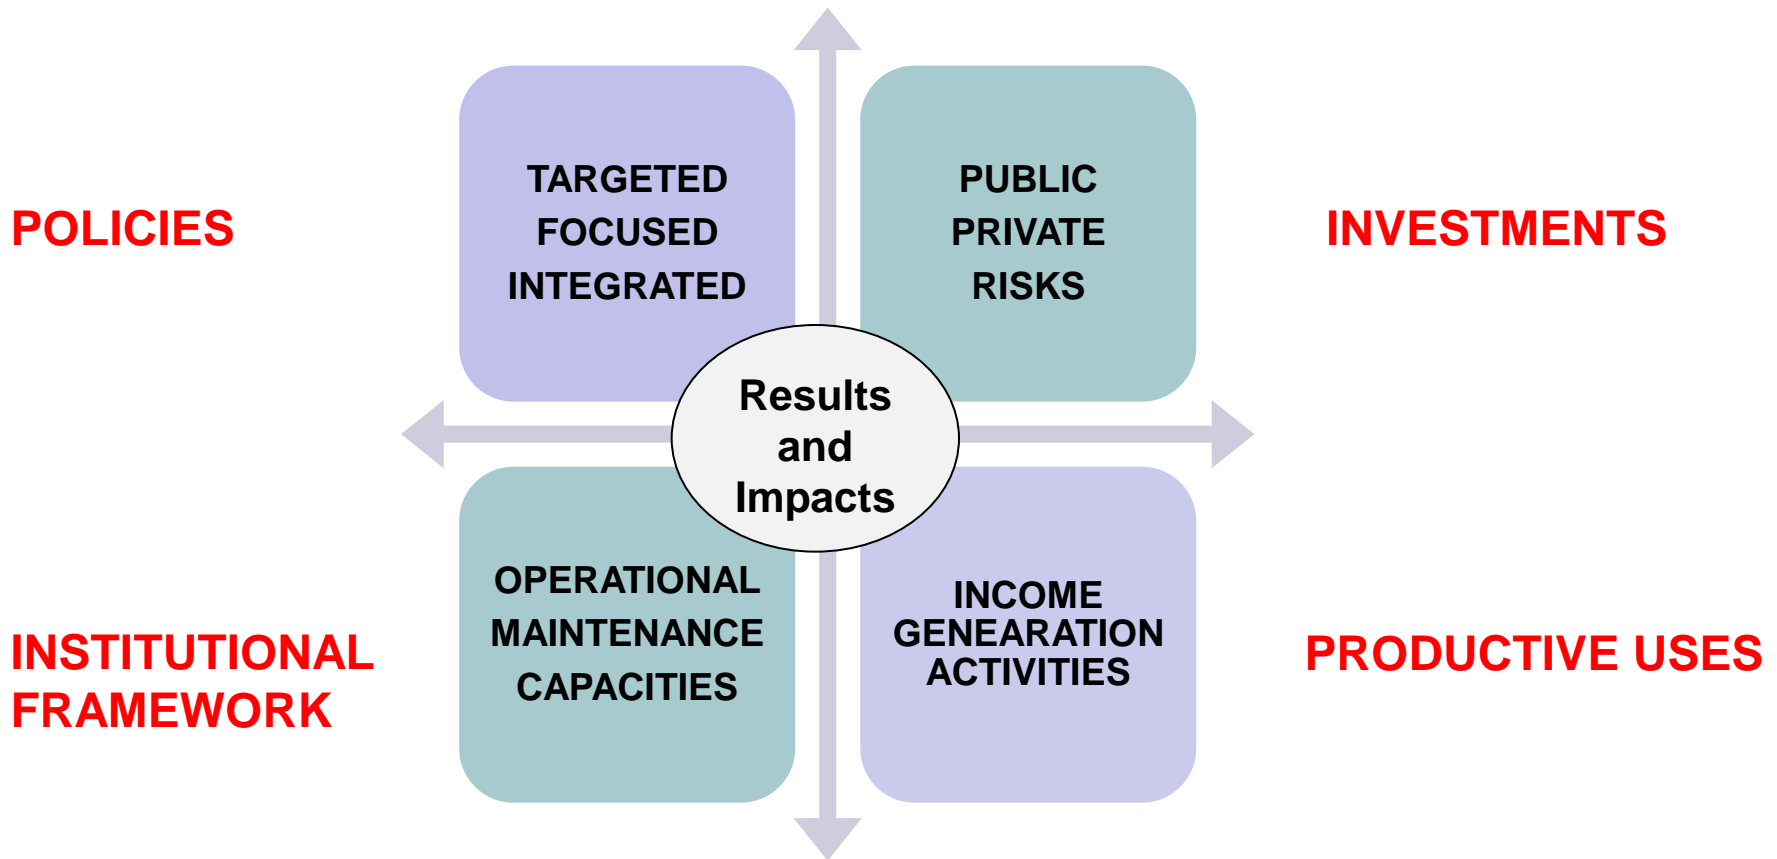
POLICIES

TARGETED
FOCUSED
INTEGRATED

PUBLIC
PRIVATE
RISKS

INVESTMENTS

Results and Impacts

INSTITUTIONAL FRAMEWORK

OPERATIONAL
MAINTENANCE
CAPACITIES

INCOME
GENEARATION
ACTIVITIES

PRODUCTIVE USES